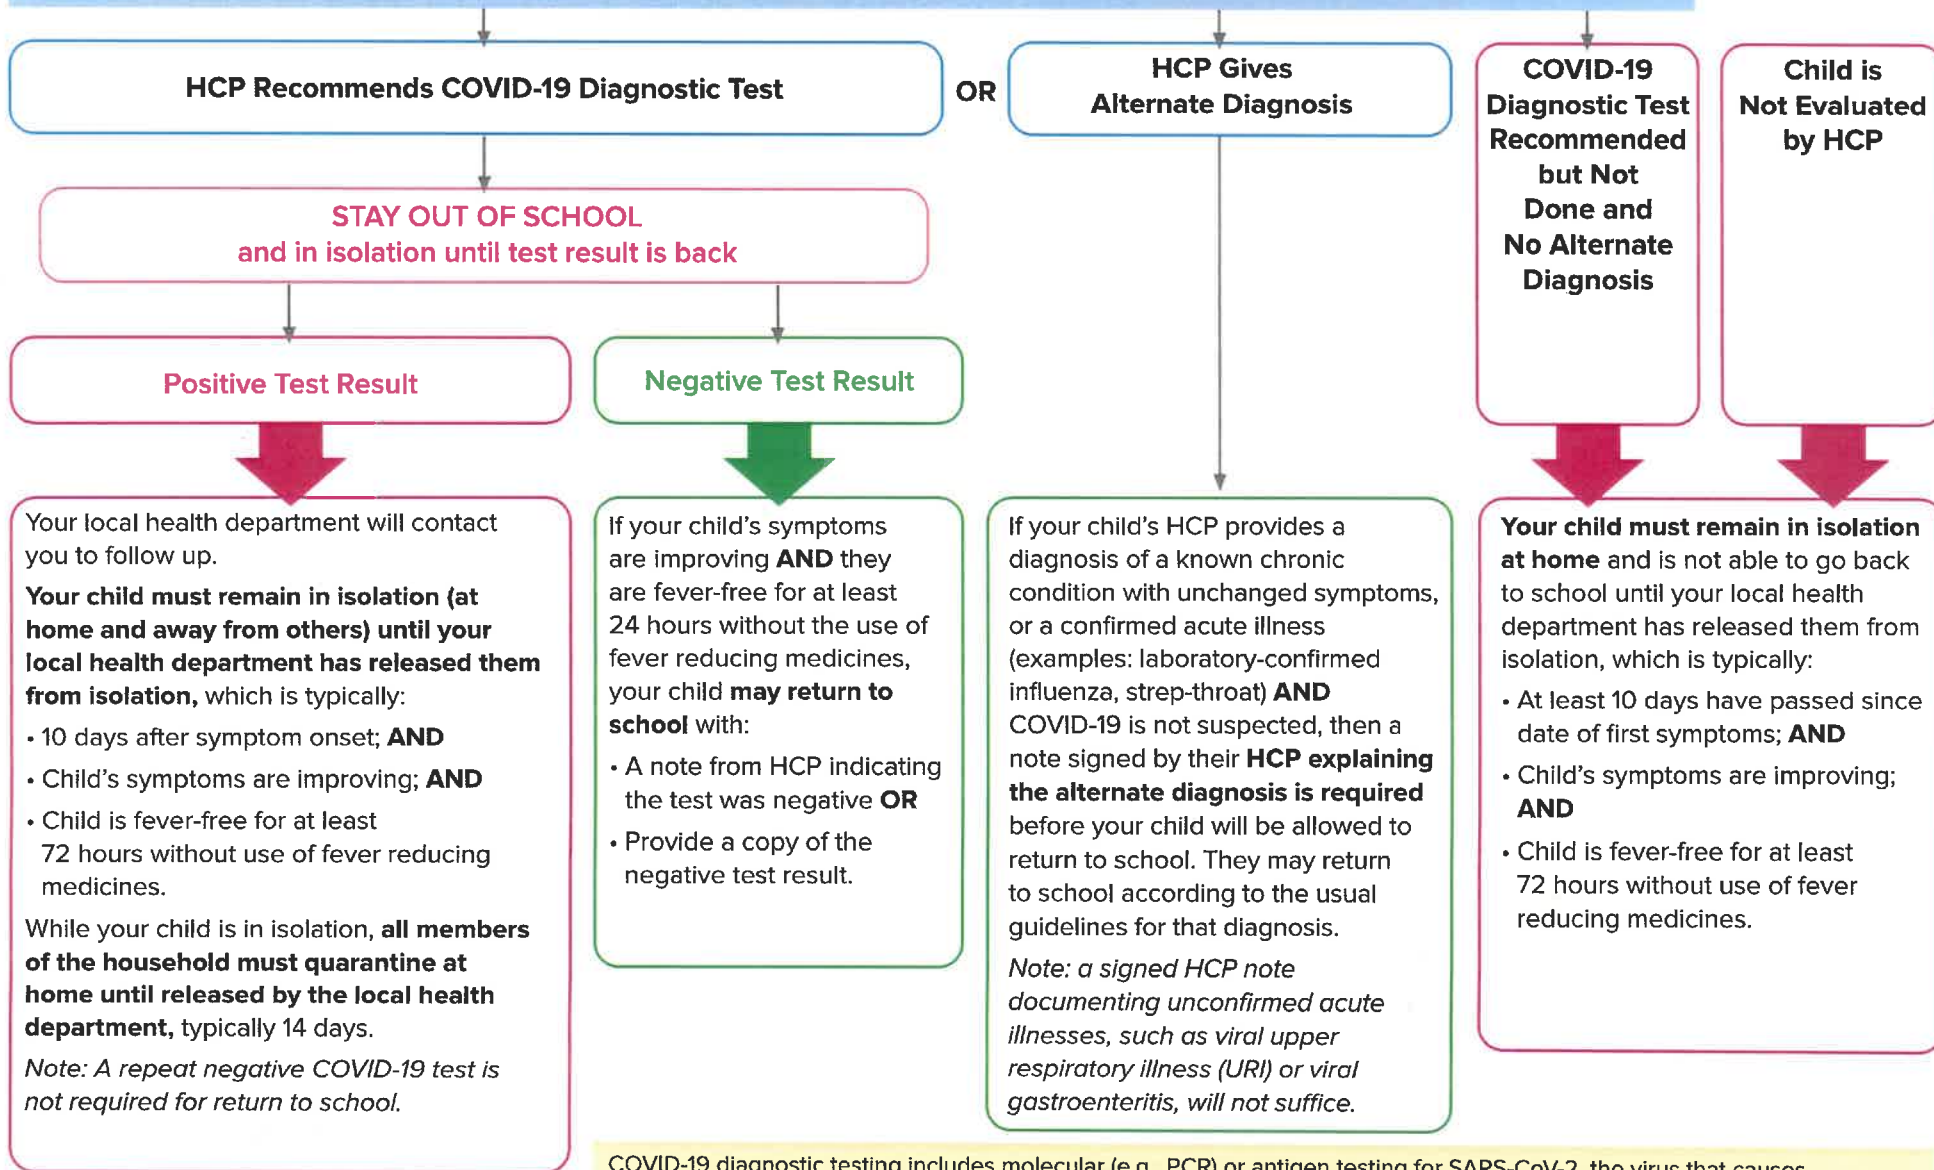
HCP Recommends COVID-19 Diagnostic Test

OR

HCP Gives Alternate Diagnosis

COVID-19 Diagnostic Test Recommended but Not Done and No Alternate Diagnosis

Child is Not Evaluated by HCP

STAY OUT OF SCHOOL and in isolation until test result is back

Positive Test Result

Negative Test Result

Your local health department will contact you to follow up.

**Your child must remain in isolation (at home and away from others) until your local health department has released them from isolation,** which is typically:

• 10 days after symptom onset; **AND**

• Child's symptoms are improving; **AND**

• Child is fever-free for at least 72 hours without use of fever reducing medicines.

While your child is in isolation, **all members of the household must quarantine at home until released by the local health department,** typically 14 days.

*Note: A repeat negative COVID-19 test is not required for return to school.*

If your child's symptoms are improving **AND** they are fever-free for at least 24 hours without the use of fever reducing medicines, your child **may return to school** with:

• A note from HCP indicating the test was negative **OR**

• Provide a copy of the negative test result.

If your child's HCP provides a diagnosis of a known chronic condition with unchanged symptoms, or a confirmed acute illness (examples: laboratory-confirmed influenza, strep-throat) **AND** COVID-19 is not suspected, then a note signed by their **HCP explaining the alternate diagnosis is required** before your child will be allowed to return to school. They may return to school according to the usual guidelines for that diagnosis.

*Note: a signed HCP note documenting unconfirmed acute illnesses, such as viral upper respiratory illness (URI) or viral gastroenteritis, will not suffice.*

**Your child must remain in isolation at home** and is not able to go back to school until your local health department has released them from isolation, which is typically:

• At least 10 days have passed since date of first symptoms; **AND**

• Child's symptoms are improving; **AND**

• Child is fever-free for at least 72 hours without use of fever reducing medicines.

COVID-19 diagnostic testing includes molecular (e.g., PCR) or antigen testing for SARS-CoV-2, the virus that causes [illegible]